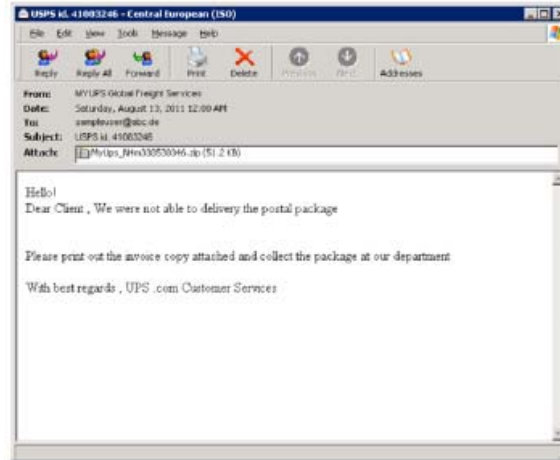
USPS id. 41003246 - Central European (ISO)

File Edit View Tools Message Help

Reply Reply All Forward Print Delete Previous Next Addresses

From: MYUPS Global Freight Services
Date: Saturday, August 13, 2011 12:00 AM
To: sampleuser@abc.de
Subject: USPS id. 41003246
Attach: MyUps_NHm330538046.zip (5) 2 KB

Hello!
Dear Client , We were not able to delivery the postal package

Please print out the invoice copy attached and collect the package at our department

With best regards , UPS .com Customer Services